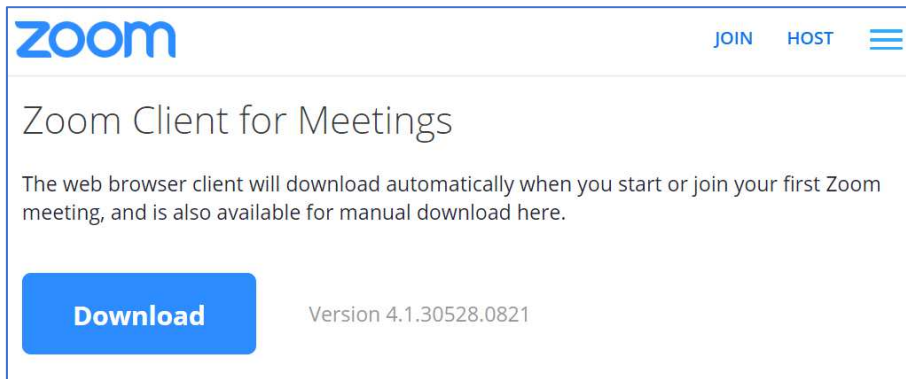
zoom

JOIN HOST

Zoom Client for Meetings

The web browser client will download automatically when you start or join your first Zoom meeting, and is also available for manual download here.

Download

Version 4.1.30528.0821